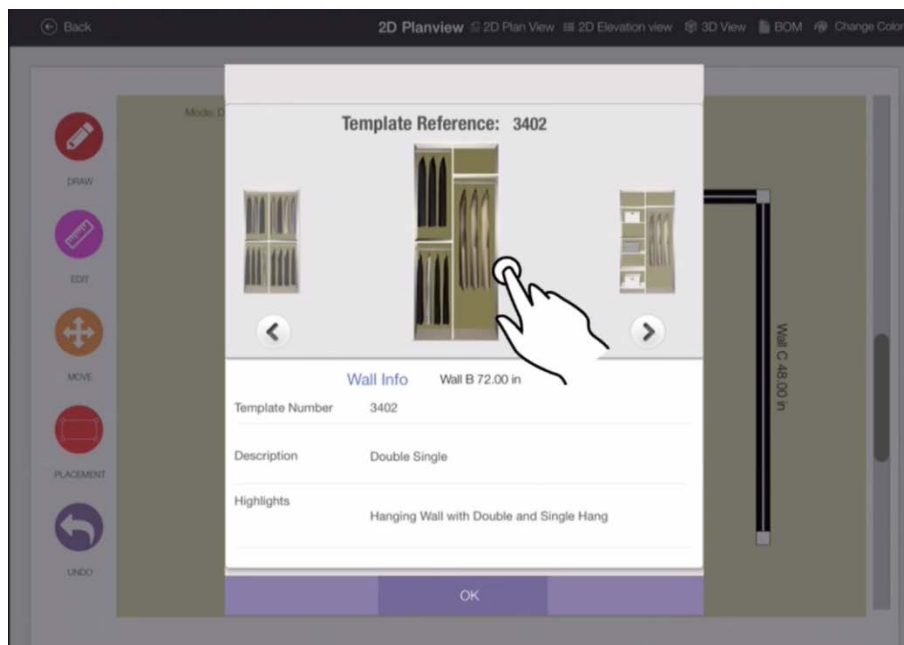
Back

2D Planview 2D Plan View 2D Elevation view 3D View BOM Change Color

Mode: D

DRAW

EDIT

MOVE

PLACEMENT

UNDO

Template Reference: 3402

Wall Info Wall B 72.00 in

Template Number 3402

Description Double Single

Highlights Hanging Wall with Double and Single Hang

OK

Wall C 48.00 in